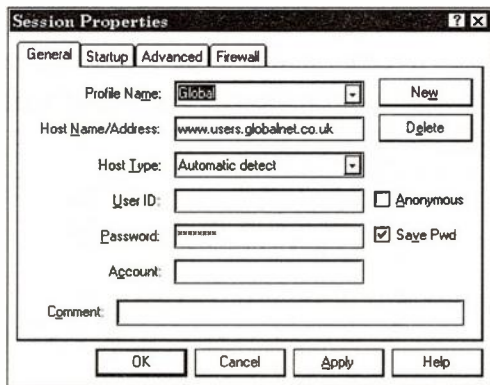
Session Properties

General | Startup | Advanced | Firewall

Profile Name: Global

New

Host Name/Address: www.users.globalnet.co.uk

Delete

Host Type: Automatic detect

User ID:

Anonymous

Password: ********

Save Pwd

Account:

Comment:

OK | Cancel | Apply | Help